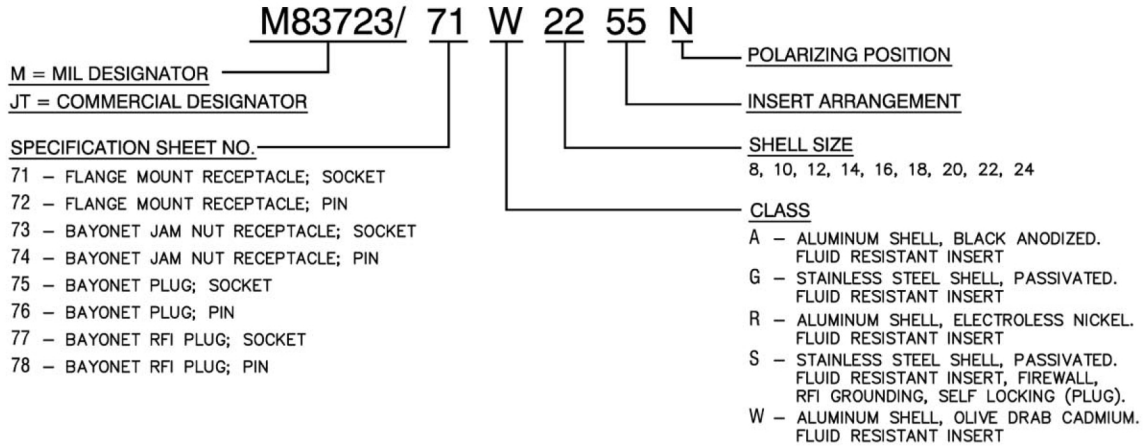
M83723/ 71 W 22 55 N

M = MIL DESIGNATOR
JT = COMMERCIAL DESIGNATOR

SPECIFICATION SHEET NO.
71 – FLANGE MOUNT RECEPTACLE; SOCKET
72 – FLANGE MOUNT RECEPTACLE; PIN
73 – BAYONET JAM NUT RECEPTACLE; SOCKET
74 – BAYONET JAM NUT RECEPTACLE; PIN
75 – BAYONET PLUG; SOCKET
76 – BAYONET PLUG; PIN
77 – BAYONET RFI PLUG; SOCKET
78 – BAYONET RFI PLUG; PIN

POLARIZING POSITION

INSERT ARRANGEMENT

SHELL SIZE
8, 10, 12, 14, 16, 18, 20, 22, 24

CLASS
A – ALUMINUM SHELL, BLACK ANODIZED. FLUID RESISTANT INSERT
G – STAINLESS STEEL SHELL, PASSIVATED. FLUID RESISTANT INSERT
R – ALUMINUM SHELL, ELECTROLESS NICKEL. FLUID RESISTANT INSERT
S – STAINLESS STEEL SHELL, PASSIVATED. FLUID RESISTANT INSERT, FIREWALL, RFI GROUNDING, SELF LOCKING (PLUG).
W – ALUMINUM SHELL, OLIVE DRAB CADMIUM. FLUID RESISTANT INSERT